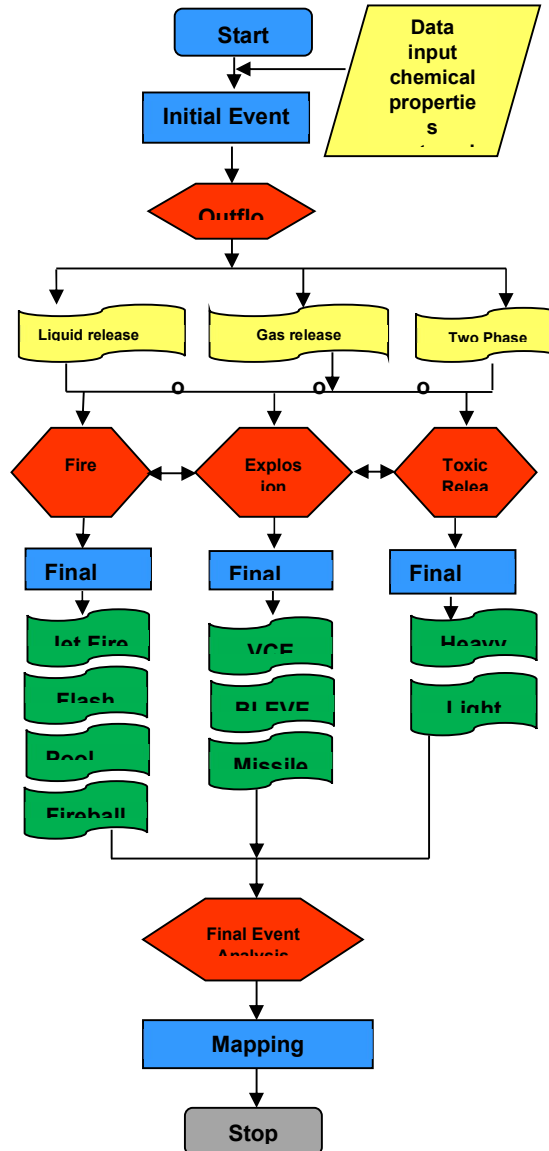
Start

Data input chemical properties

Initial Event

Outflo

Liquid release

Gas release

Two Phase

o

o

o

Fire

Explos ion

Toxic Relea

Final

Final

Final

Jet Fire

Flash

Pool

Fireball

VCE

BLEVE

Missile

Heavy

Light

Final Event Analysis

Mapping

Stop